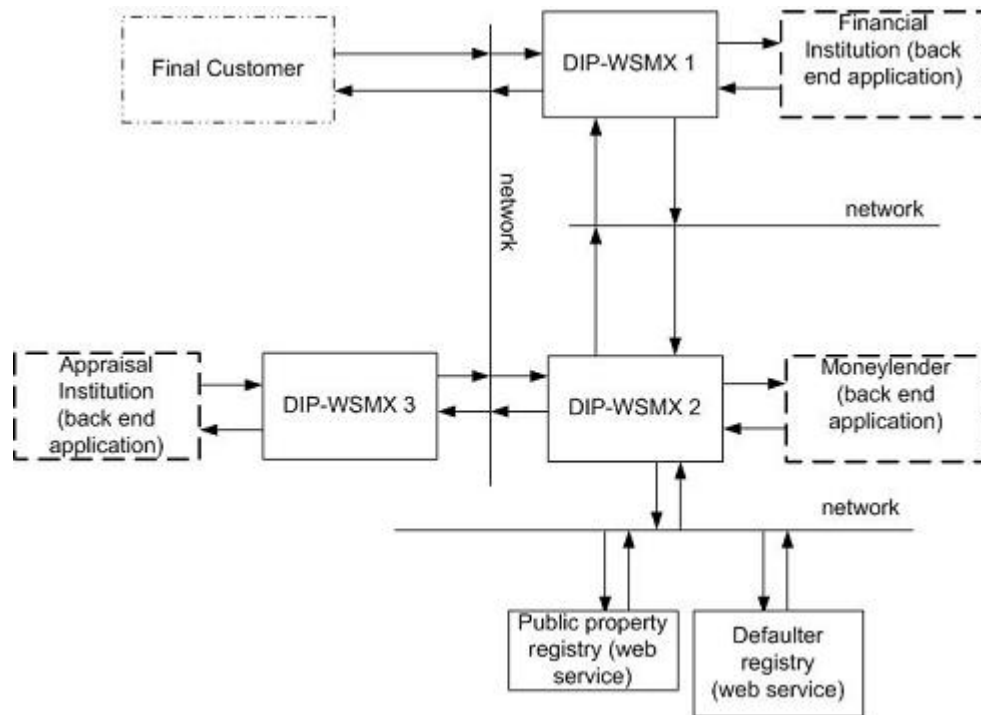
Final Customer

DIP-WSMX 1

Financial Institution (back end application)

network

network

Appraisal Institution (back end application)

DIP-WSMX 3

DIP-WSMX 2

Moneylender (back end application)

network

Public property registry (web service)

Defaulter registry (web service)